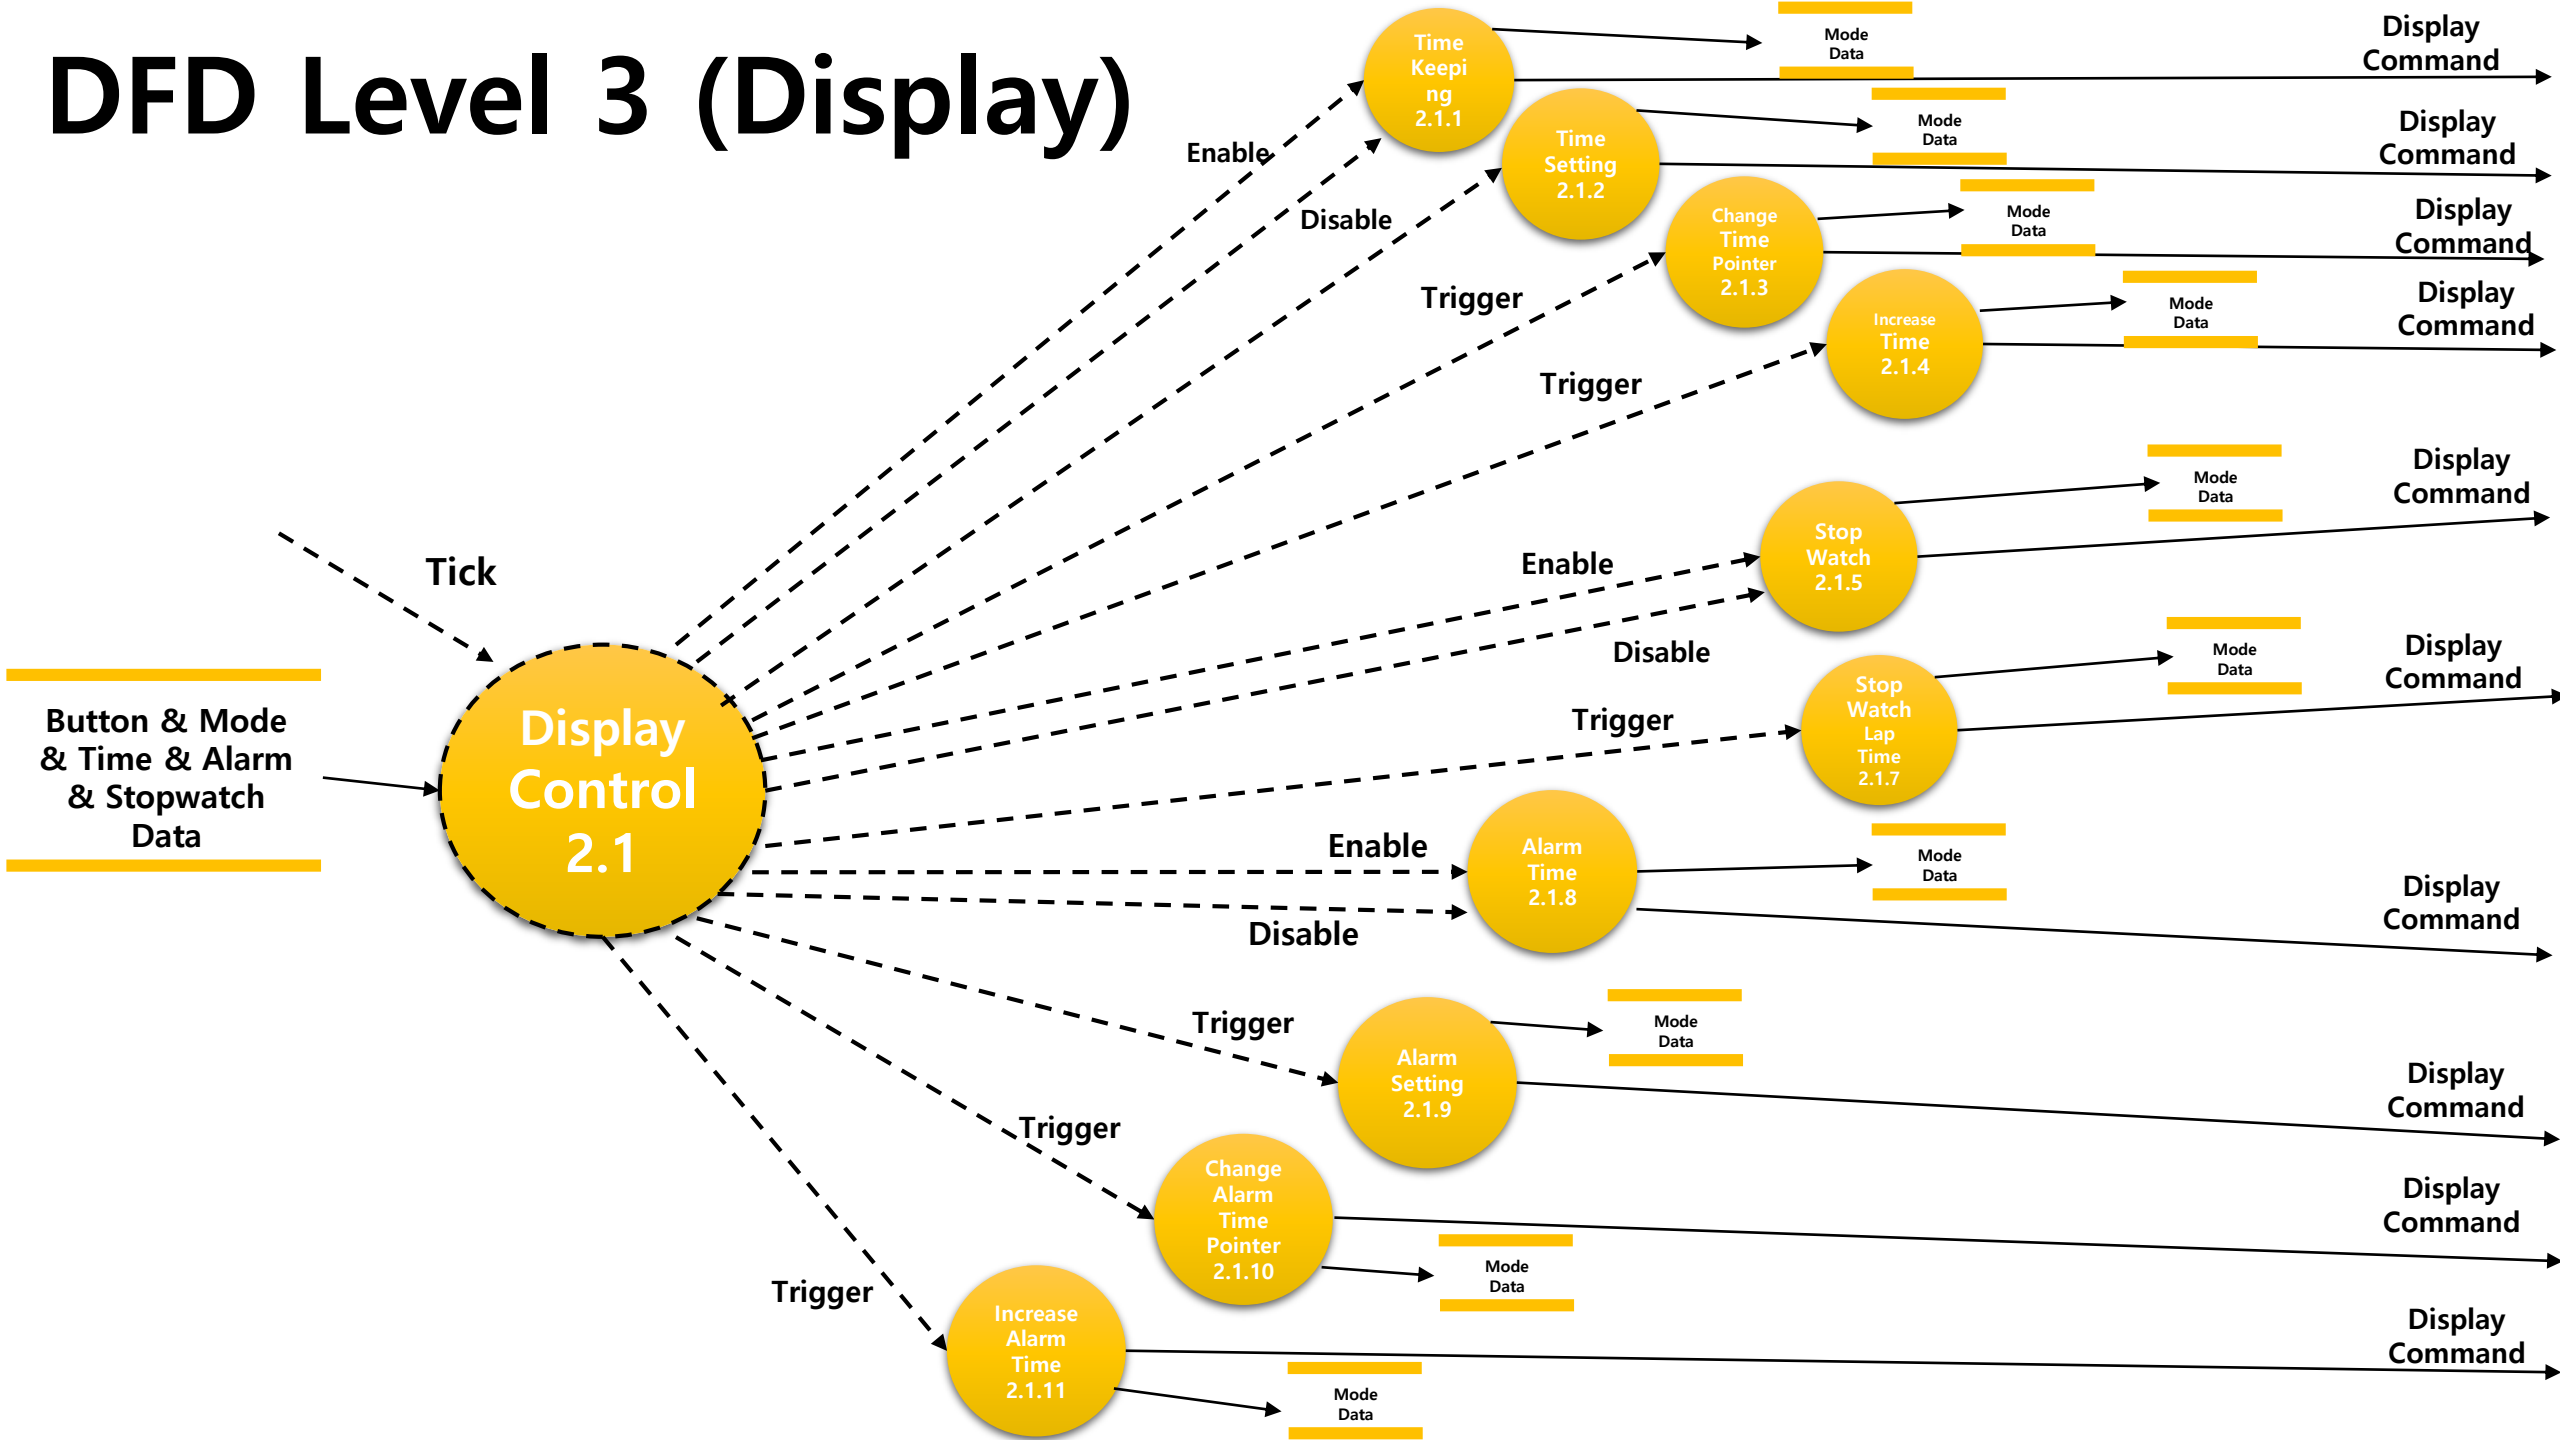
DFD Level 3 (Display)

Time Keeping 2.1.1

Mode Data

Display Command

Enable

Time Setting 2.1.2

Mode Data

Display Command

Disable

Change Time Pointer 2.1.3

Mode Data

Display Command

Trigger

Increase Time 2.1.4

Mode Data

Display Command

Trigger

Mode Data

Display Command

Stop Watch 2.1.5

Enable

Tick

Disable

Mode Data

Display Command

Stop Watch Lap Time 2.1.7

Trigger

Button & Mode & Time & Alarm & Stopwatch Data

Display Control 2.1

Enable

Alarm Time 2.1.8

Mode Data

Display Command

Disable

Trigger

Alarm Setting 2.1.9

Mode Data

Display Command

Trigger

Change Alarm Time Pointer 2.1.10

Display Command

Mode Data

Trigger

Increase Alarm Time 2.1.11

Display Command

Mode Data